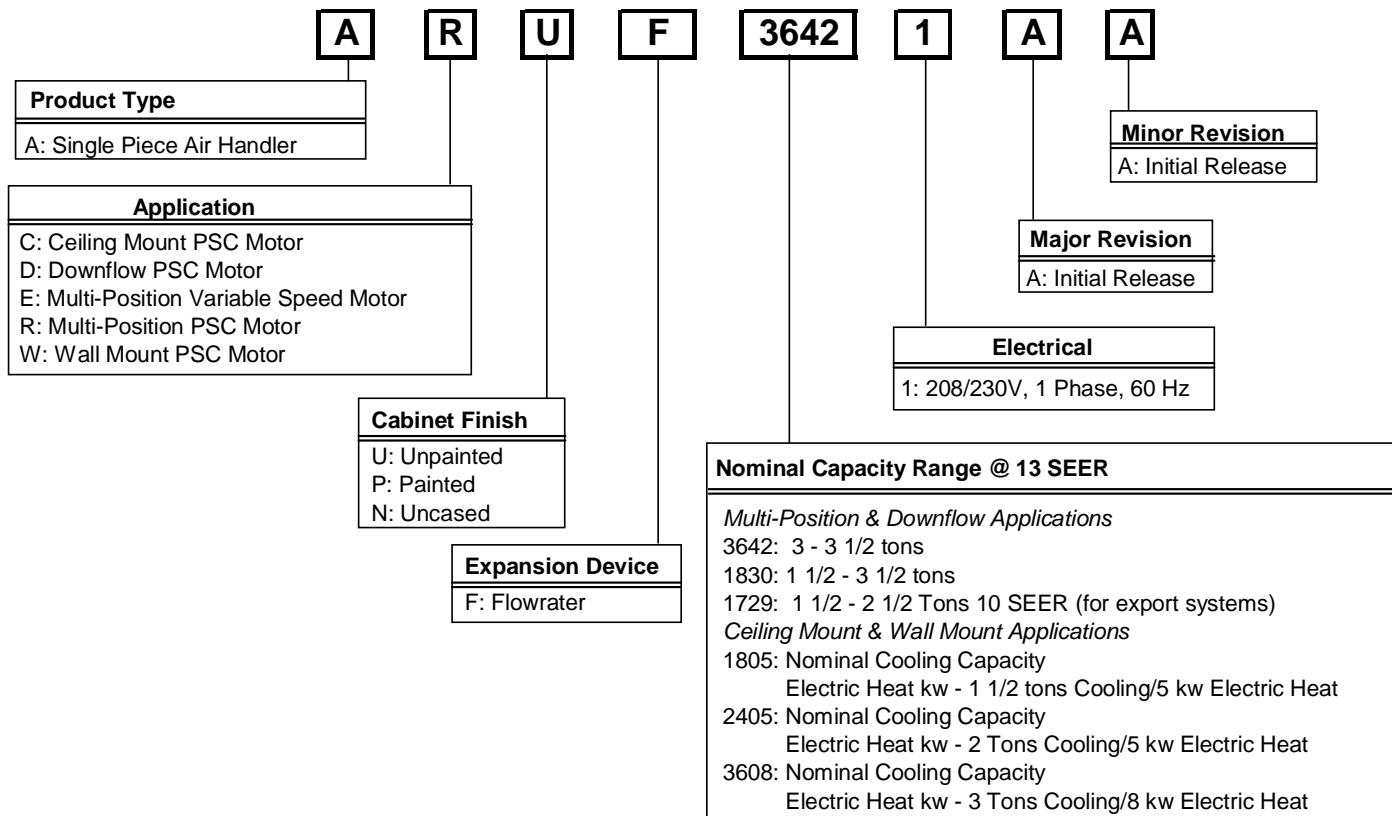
A R U F 3642 1 A A

Product Type
A: Single Piece Air Handler

Application
C: Ceiling Mount PSC Motor
D: Downflow PSC Motor
E: Multi-Position Variable Speed Motor
R: Multi-Position PSC Motor
W: Wall Mount PSC Motor

Cabinet Finish
U: Unpainted
P: Painted
N: Uncased

Expansion Device
F: Flowrater

Minor Revision
A: Initial Release

Major Revision
A: Initial Release

Electrical
1: 208/230V, 1 Phase, 60 Hz

Nominal Capacity Range @ 13 SEER
Multi-Position & Downflow Applications
3642: 3 - 3 1/2 tons
1830: 1 1/2 - 3 1/2 tons
1729: 1 1/2 - 2 1/2 Tons 10 SEER (for export systems)
Ceiling Mount & Wall Mount Applications
1805: Nominal Cooling Capacity
Electric Heat kw - 1 1/2 tons Cooling/5 kw Electric Heat
2405: Nominal Cooling Capacity
Electric Heat kw - 2 Tons Cooling/5 kw Electric Heat
3608: Nominal Cooling Capacity
Electric Heat kw - 3 Tons Cooling/8 kw Electric Heat